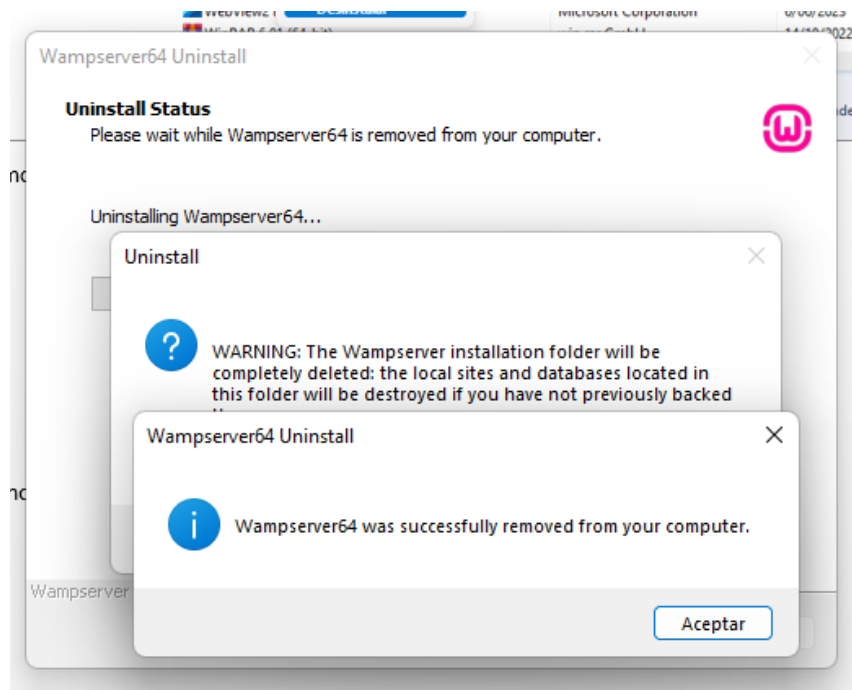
WebView2 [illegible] Microsoft Corporation 6/06/2023
WinRAR 6.01 (64-bit) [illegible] 14/10/2022

Wampserver64 Uninstall

Uninstall Status
Please wait while Wampserver64 is removed from your computer.

Uninstalling Wampserver64...

Uninstall

WARNING: The Wampserver installation folder will be completely deleted: the local sites and databases located in this folder will be destroyed if you have not previously backed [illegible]

Wampserver64 Uninstall

Wampserver64 was successfully removed from your computer.

Aceptar

Wampserver